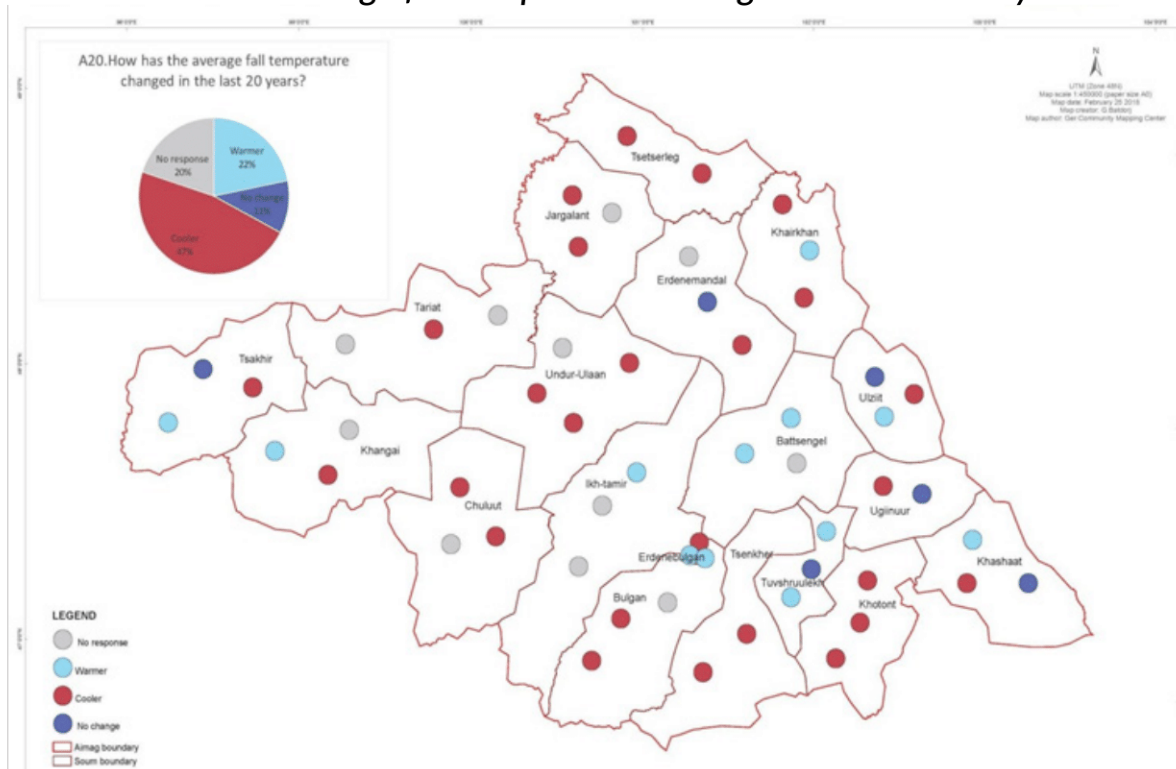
A20.How has the average fall temperature changed in the last 20 years?

No response 20%
Warmer 22%
No change 11%
Cooler 47%

N

UTM (Zone 48N)
Map scale 1:450000 (paper size A0)
Map date: February 26 2016
Map creator: G.Baldan
Map author: Ger Community Mapping Center

Tsetserleg
Jargalant
Khairkhan
Erdenemandal
Tariat
Tsakhir
Undur-Ulaan
Ulziit
Khangai
Battsengel
Ikh-tamir
Chuluut
Ugiinuur
Erdenebulgan
Tsenkher
Khashaat
Tuvshruulekh
Bulgan
Khotont

LEGEND
No response
Warmer
Cooler
No change
Aimag boundary
Soum boundary